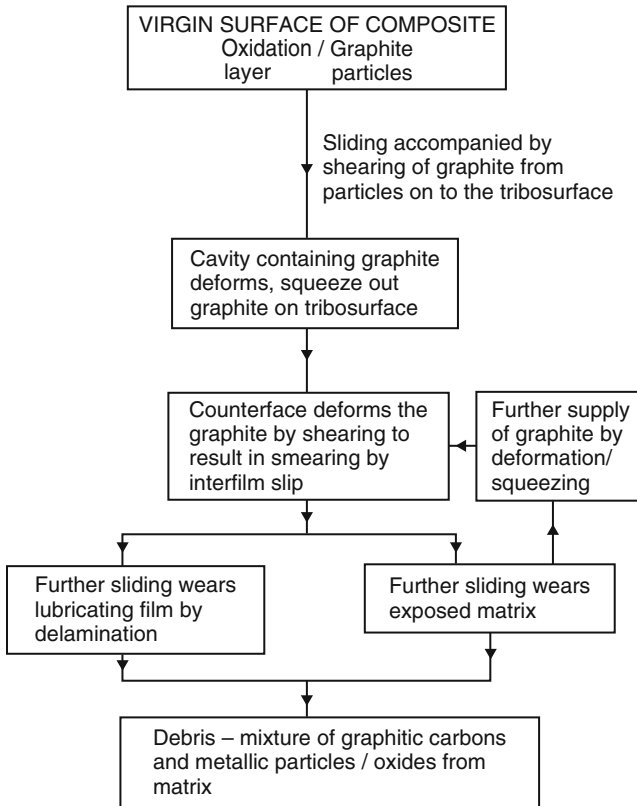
VIRGIN SURFACE OF COMPOSITE
Oxidation / Graphite
layer particles

Sliding accompanied by shearing of graphite from particles on to the tribosurface

Cavity containing graphite deforms, squeeze out graphite on tribosurface

Counterface deforms the graphite by shearing to result in smearing by interfilm slip

Further supply of graphite by deformation/ squeezing

Further sliding wears lubricating film by delamination

Further sliding wears exposed matrix

Debris – mixture of graphitic carbons and metallic particles / oxides from matrix